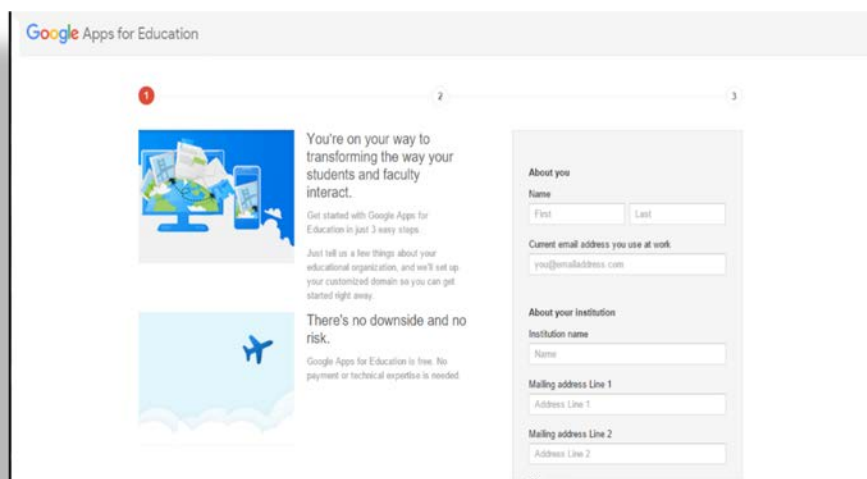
Google Apps for Education

1

2

3

You're on your way to transforming the way your students and faculty interact.

Get started with Google Apps for Education in just 3 easy steps.

Just tell us a few things about your educational organization, and we'll set up your customized domain so you can get started right away.

There's no downside and no risk.

Google Apps for Education is free. No payment or technical expertise is needed.

About you

Name

First

Last

Current email address you use at work

you@emailaddress.com

About your institution

Institution name

Name

Mailing address Line 1

Address Line 1

Mailing address Line 2

Address Line 2